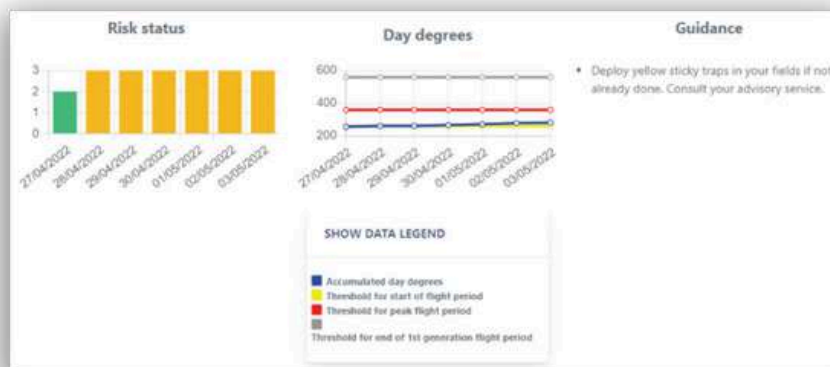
Risk status

3
2
1
0

27/04/2022 28/04/2022 29/04/2022 30/04/2022 01/05/2022 02/05/2022 03/05/2022

Day degrees

600
400
200

27/04/2022 28/04/2022 29/04/2022 30/04/2022 01/05/2022 02/05/2022 03/05/2022

SHOW DATA LEGEND

Accumulated day degrees
Threshold for start of flight period
Threshold for peak flight period
Threshold for end of 1st generation flight period

Guidance

• Deploy yellow sticky traps in your fields if not already done. Consult your advisory service.